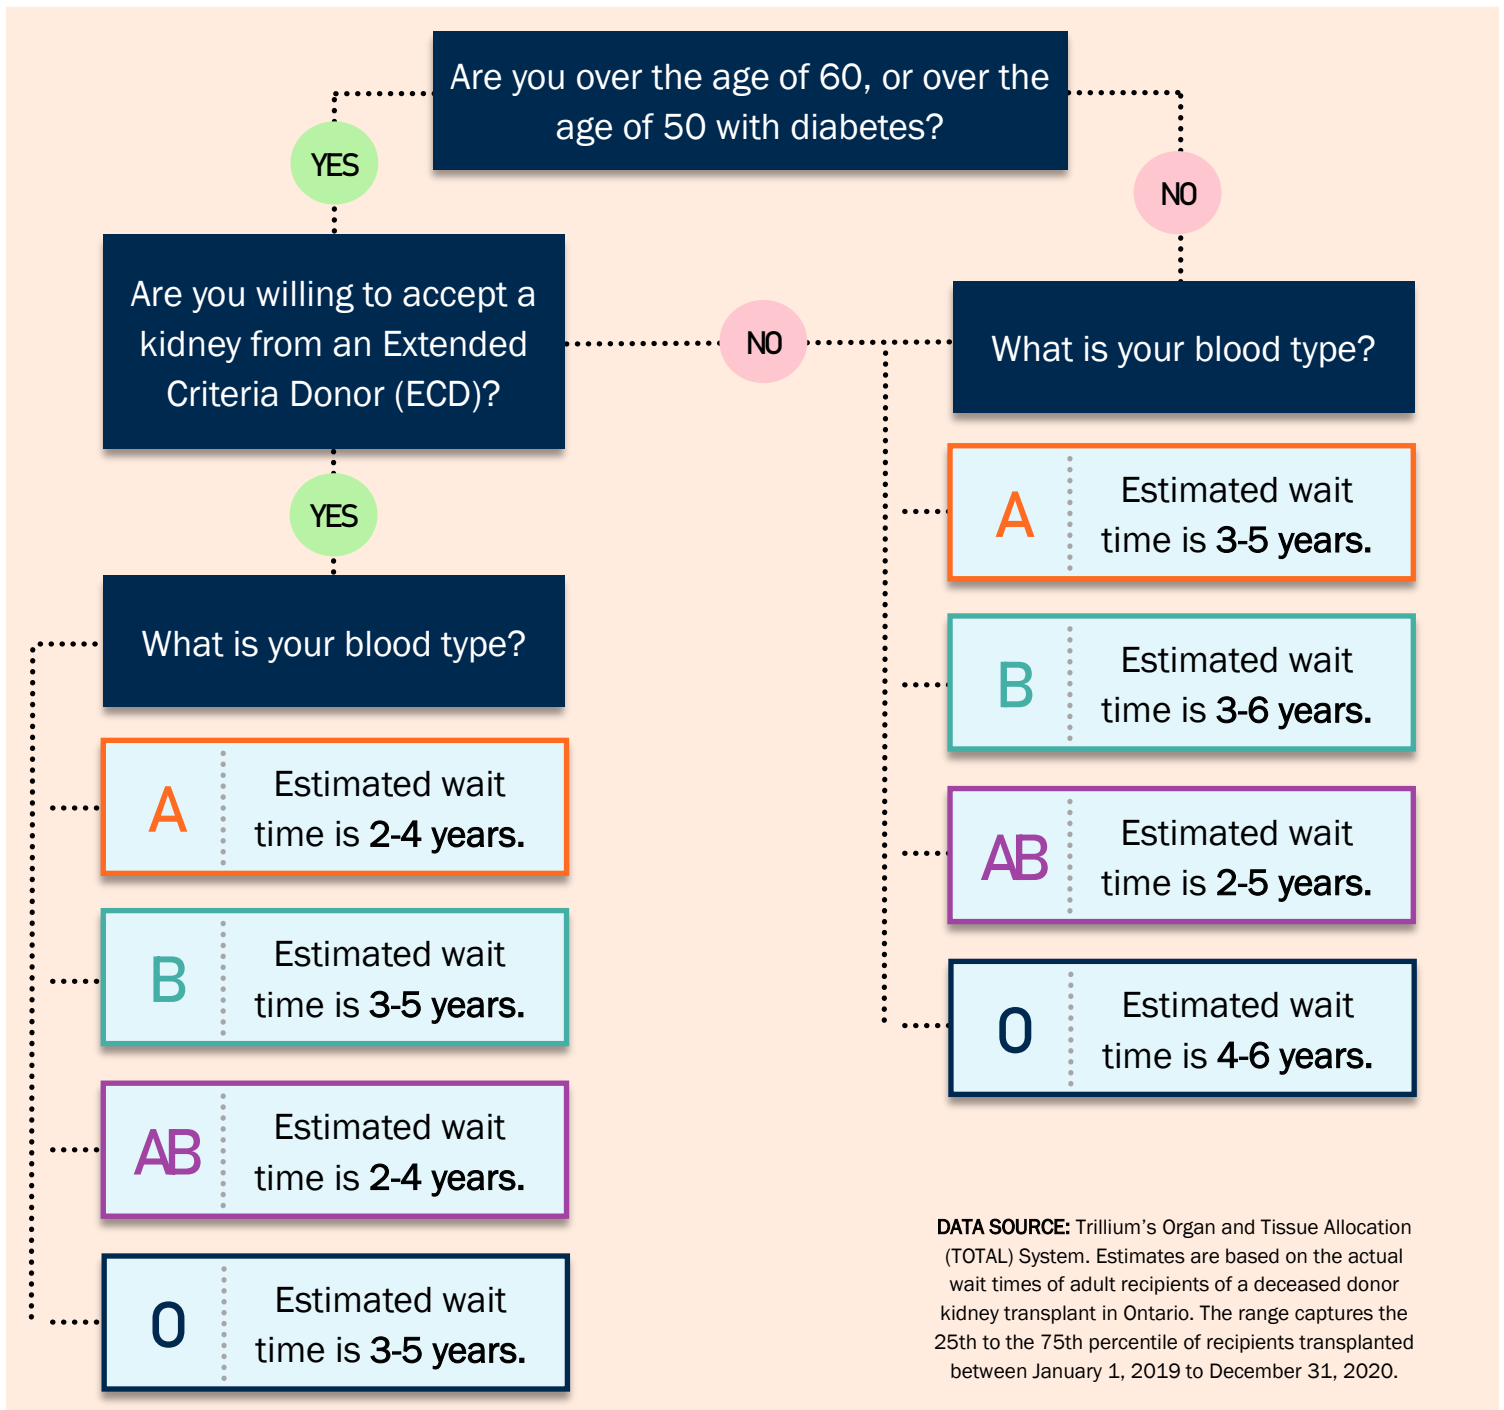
Are you over the age of 60, or over the age of 50 with diabetes?

YES

NO

Are you willing to accept a kidney from an Extended Criteria Donor (ECD)?

NO

What is your blood type?

A Estimated wait time is 3-5 years.

B Estimated wait time is 3-6 years.

AB Estimated wait time is 2-5 years.

O Estimated wait time is 4-6 years.

YES

What is your blood type?

A Estimated wait time is 2-4 years.

B Estimated wait time is 3-5 years.

AB Estimated wait time is 2-4 years.

O Estimated wait time is 3-5 years.

DATA SOURCE: Trillium's Organ and Tissue Allocation (TOTAL) System. Estimates are based on the actual wait times of adult recipients of a deceased donor kidney transplant in Ontario. The range captures the 25th to the 75th percentile of recipients transplanted between January 1, 2019 to December 31, 2020.